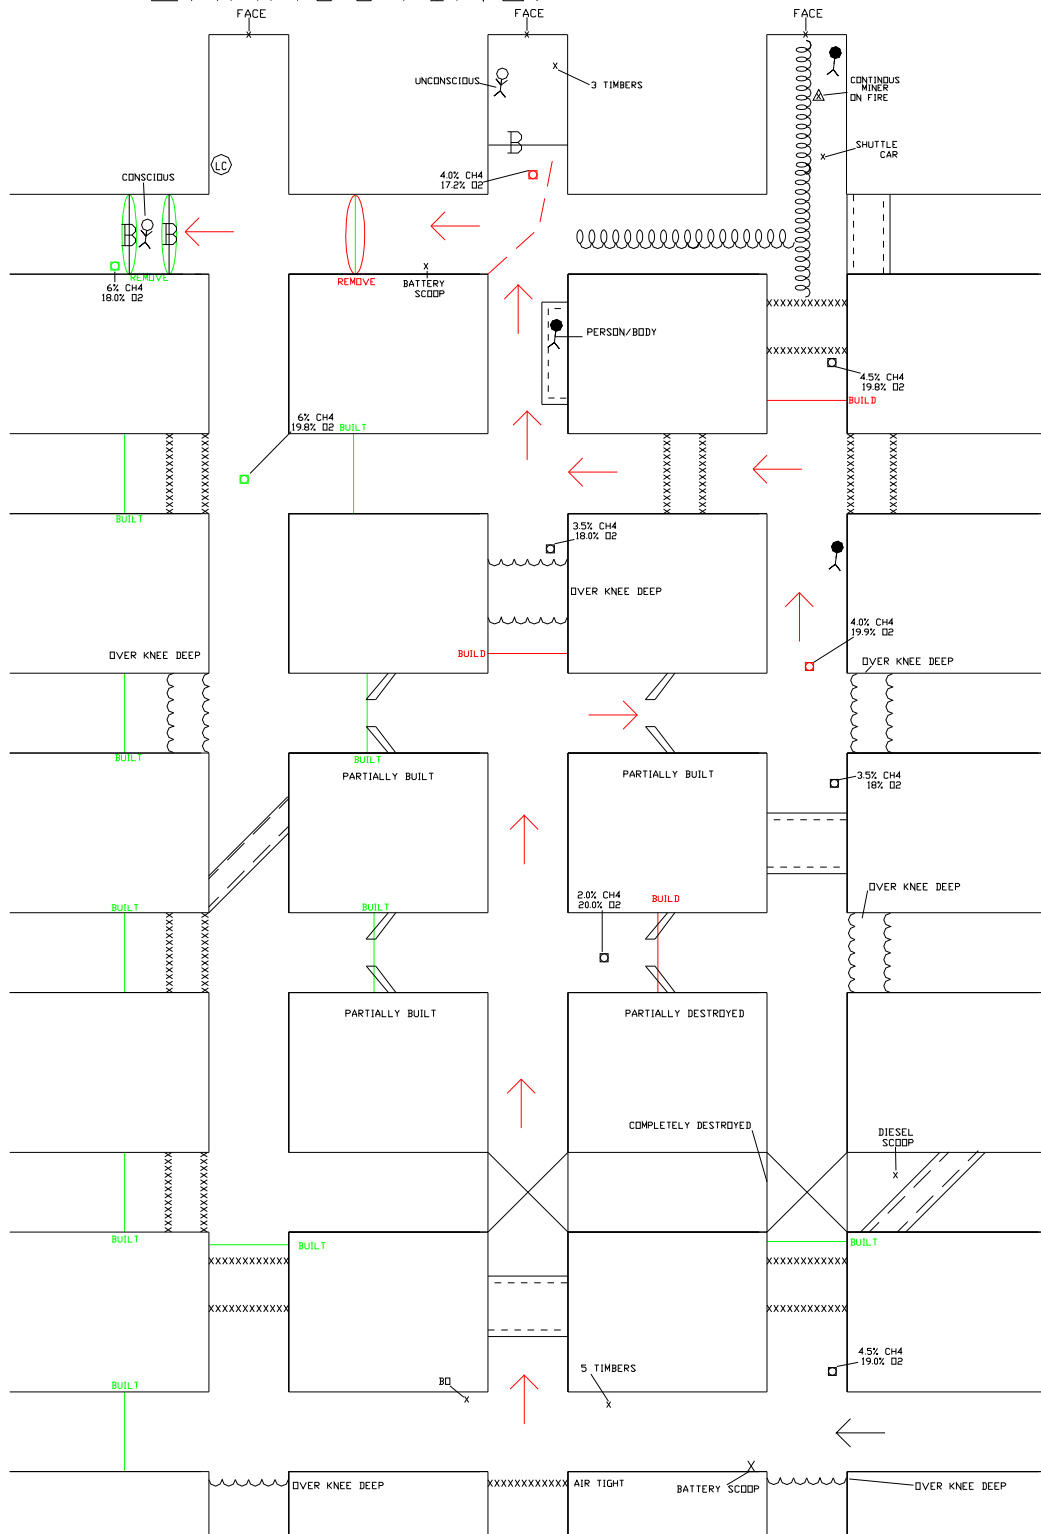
FACE
FACE
FACE

UNCONSCIOUS
3 TIMBERS
CONTINOUS MINER ON FIRE
SHUTTLE CAR
B
LC
4.0% CH4
17.2% O2
CONSCIOUS
B B
REMOVE
6% CH4
18.0% O2
REMOVE
BATTERY SCOOP
XXXXXXXXXXXX
PERSON/BODY
XXXXXXXXXXXX
4.5% CH4
19.8% O2
BUILD
6% CH4
19.8% O2 BUILT
BUILT
3.5% CH4
18.0% O2
OVER KNEE DEEP
4.0% CH4
19.9% O2
OVER KNEE DEEP
OVER KNEE DEEP
BUILD
BUILT
BUILT
PARTIALLY BUILT
PARTIALLY BUILT
3.5% CH4
18% O2
OVER KNEE DEEP
BUILT
BUILT
2.0% CH4
20.0% O2
BUILD
PARTIALLY BUILT
PARTIALLY DESTROYED
COMPLETELY DESTROYED
DIESEL SCOOP
BUILT
BUILT
BUILT
XXXXXXXXXXXX
XXXXXXXXXXXX
XXXXXXXXXXXX
XXXXXXXXXXXX
4.5% CH4
19.0% O2
5 TIMBERS
BD
BUILT
OVER KNEE DEEP
XXXXXXXXXXXX
AIR TIGHT
BATTERY SCOOP
OVER KNEE DEEP